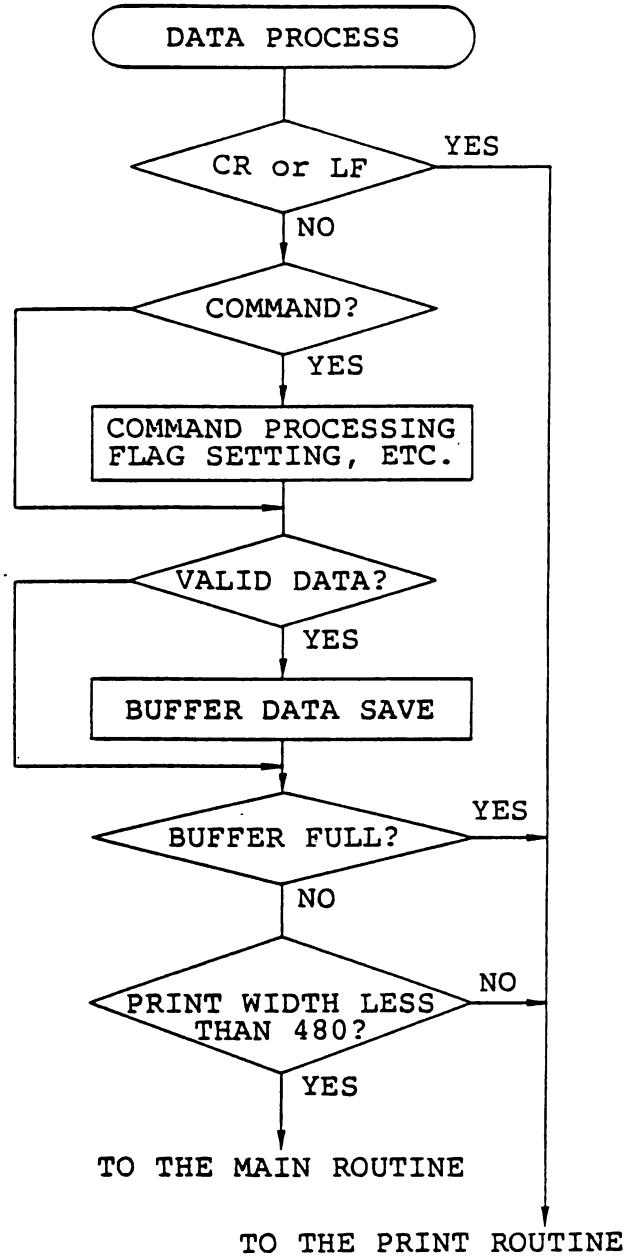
DATA PROCESS

CR or LF

YES

NO

COMMAND?

YES

COMMAND PROCESSING FLAG SETTING, ETC.

VALID DATA?

YES

BUFFER DATA SAVE

BUFFER FULL?

YES

NO

PRINT WIDTH LESS THAN 480?

NO

YES

TO THE MAIN ROUTINE

TO THE PRINT ROUTINE